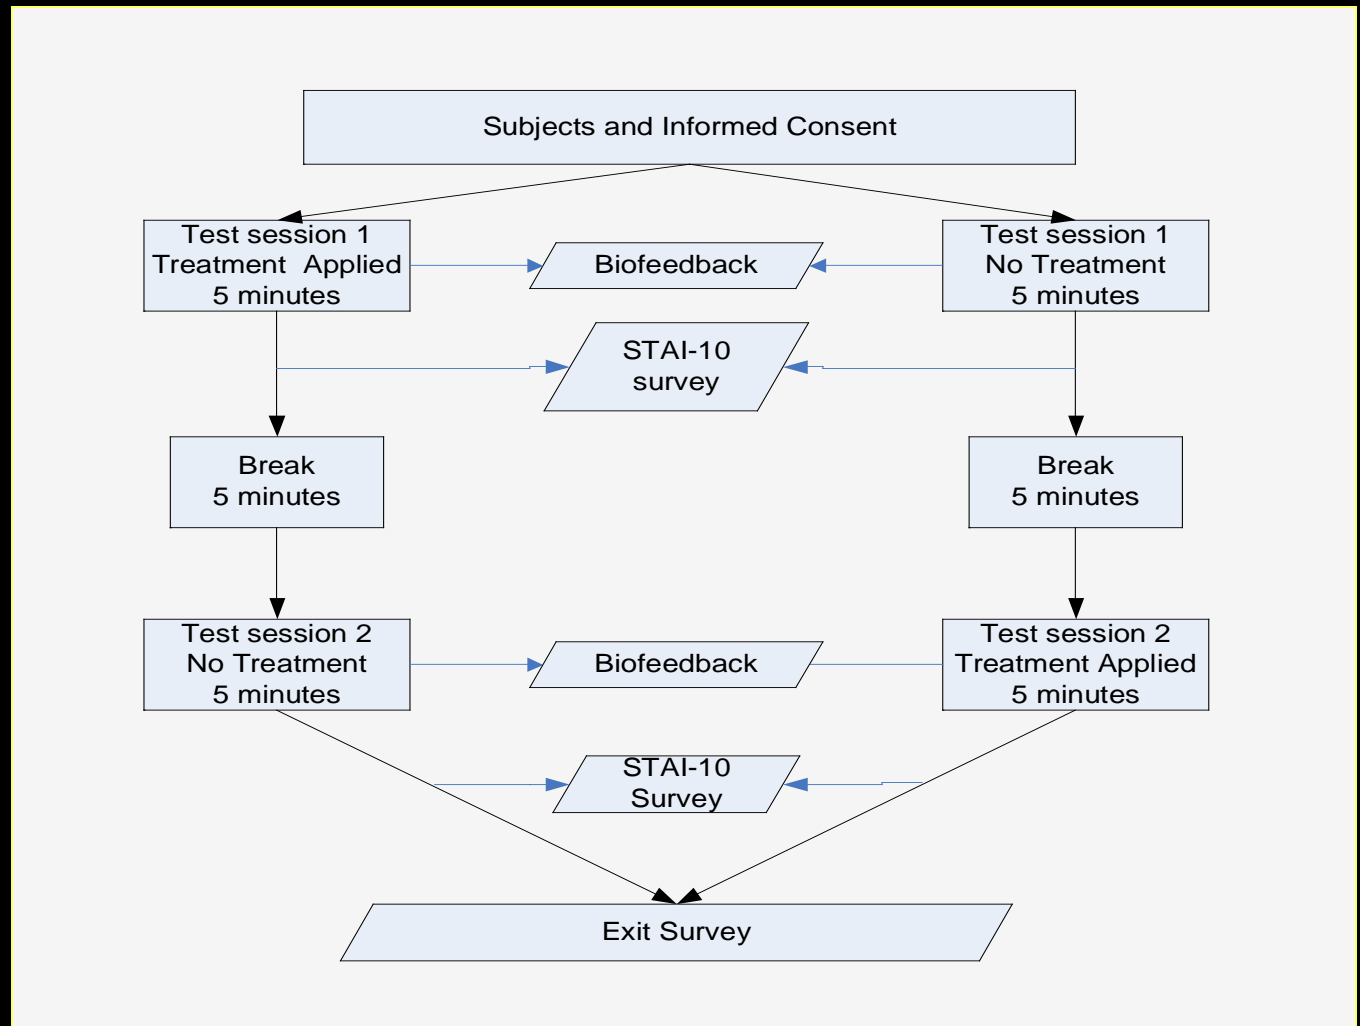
Subjects and Informed Consent

Test session 1
Treatment Applied
5 minutes

Biofeedback

Test session 1
No Treatment
5 minutes

STAI-10
survey

Break
5 minutes

Break
5 minutes

Test session 2
No Treatment
5 minutes

Biofeedback

Test session 2
Treatment Applied
5 minutes

STAI-10
Survey

Exit Survey